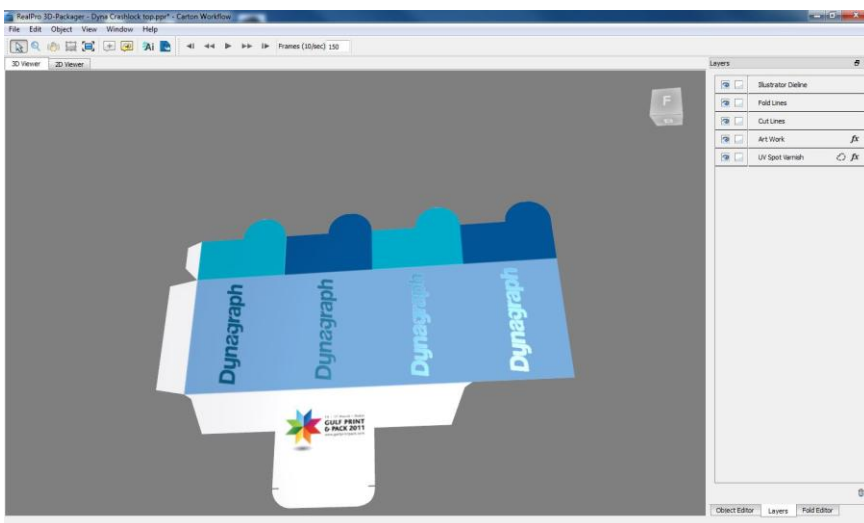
RealPro 3D-Packager - Dyna Crashlock top.ppr* - Carton Workflow

File Edit Object View Window Help

Frames (10/sec) 150

3D Viewer 2D Viewer

F

Dynagraph

Dynagraph

Dynagraph

Dynagraph

GULF PRINT & PACK 2011

Layers

Illustrator Dieline

Fold Lines

Cut Lines

Art Work

UV Spot Varnish

Object Editor Layers Fold Editor